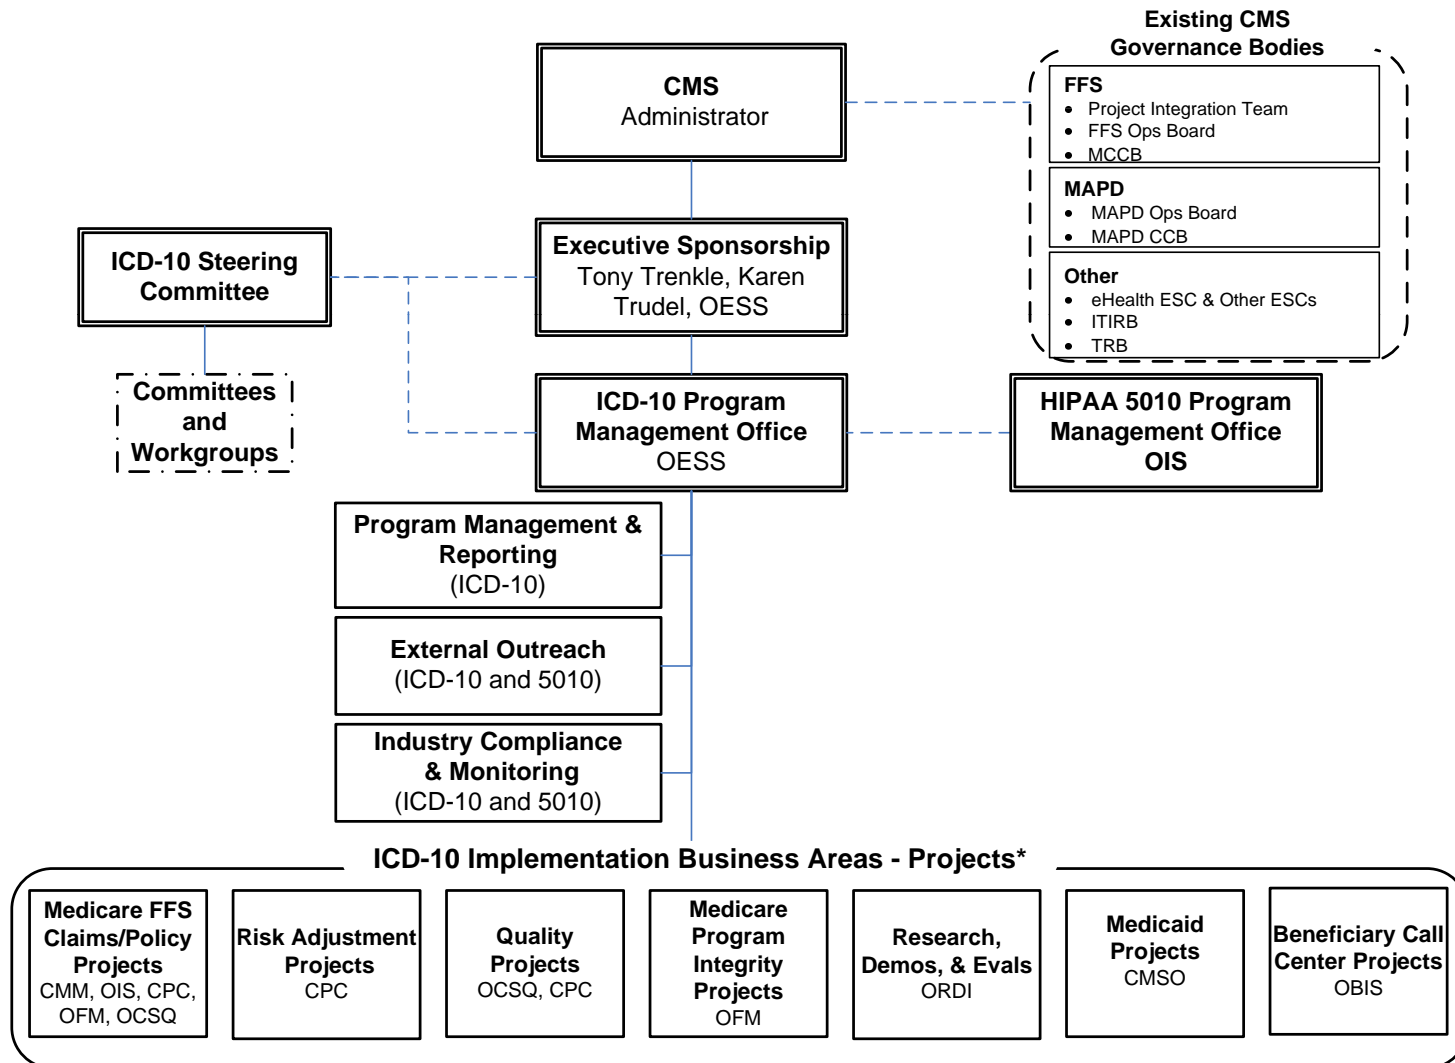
Existing CMS Governance Bodies

FFS
- Project Integration Team
- FFS Ops Board
- MCCB

MAPD
- MAPD Ops Board
- MAPD CCB

Other
- eHealth ESC & Other ESCs
- ITIRB
- TRB

CMS
Administrator

ICD-10 Steering Committee

Executive Sponsorship
Tony Trenkle, Karen Trudel, OESS

Committees and Workgroups

ICD-10 Program Management Office
OESS

HIPAA 5010 Program Management Office
OIS

Program Management & Reporting
(ICD-10)

External Outreach
(ICD-10 and 5010)

Industry Compliance & Monitoring
(ICD-10 and 5010)

ICD-10 Implementation Business Areas - Projects*

Medicare FFS Claims/Policy Projects
CMM, OIS, CPC, OFM, OCSQ

Risk Adjustment Projects
CPC

Quality Projects
OCSQ, CPC

Medicare Program Integrity Projects
OFM

Research, Demos, & Evals
ORDI

Medicaid Projects
CMSO

Beneficiary Call Center Projects
OBIS